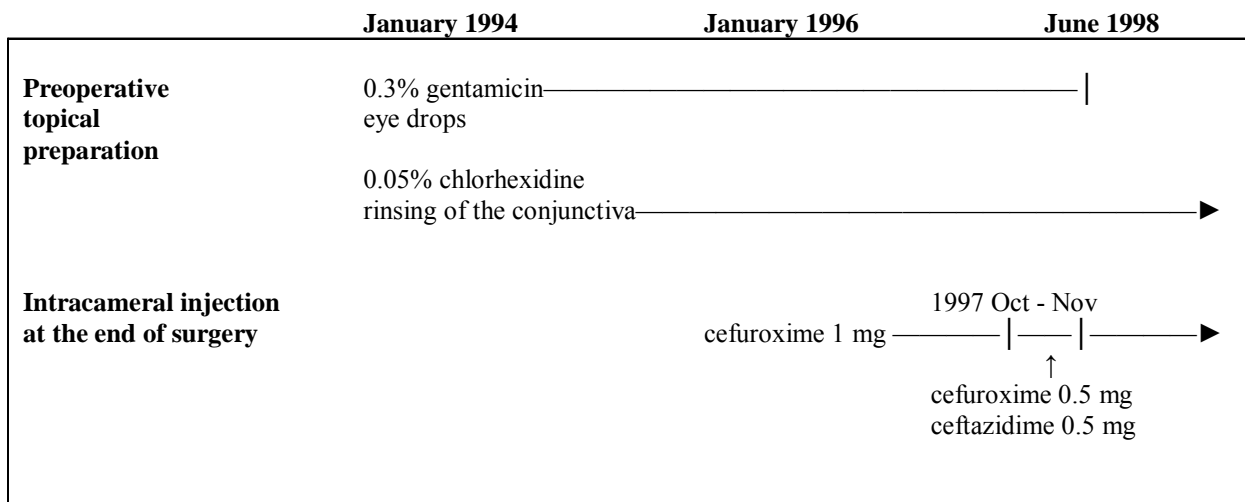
January 1994 January 1996 June 1998

Preoperative topical preparation

0.3% gentamicin eye drops

0.05% chlorhexidine rinsing of the conjunctiva

Intracameral injection at the end of surgery

1997 Oct - Nov

cefuroxime 1 mg

cefuroxime 0.5 mg
ceftazidime 0.5 mg